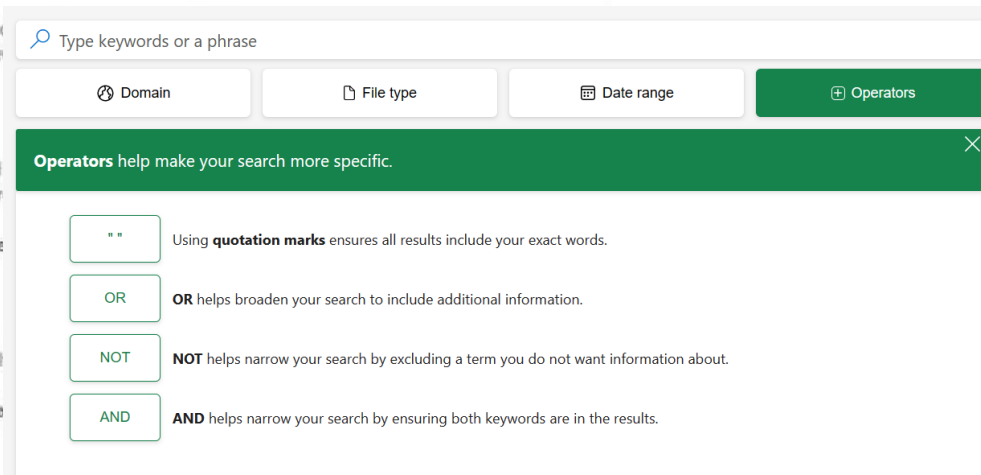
Type keywords or a phrase

Domain

File type

Date range

Operators

**Operators** help make your search more specific.

" "

Using **quotation marks** ensures all results include your exact words.

OR

**OR** helps broaden your search to include additional information.

NOT

**NOT** helps narrow your search by excluding a term you do not want information about.

AND

**AND** helps narrow your search by ensuring both keywords are in the results.